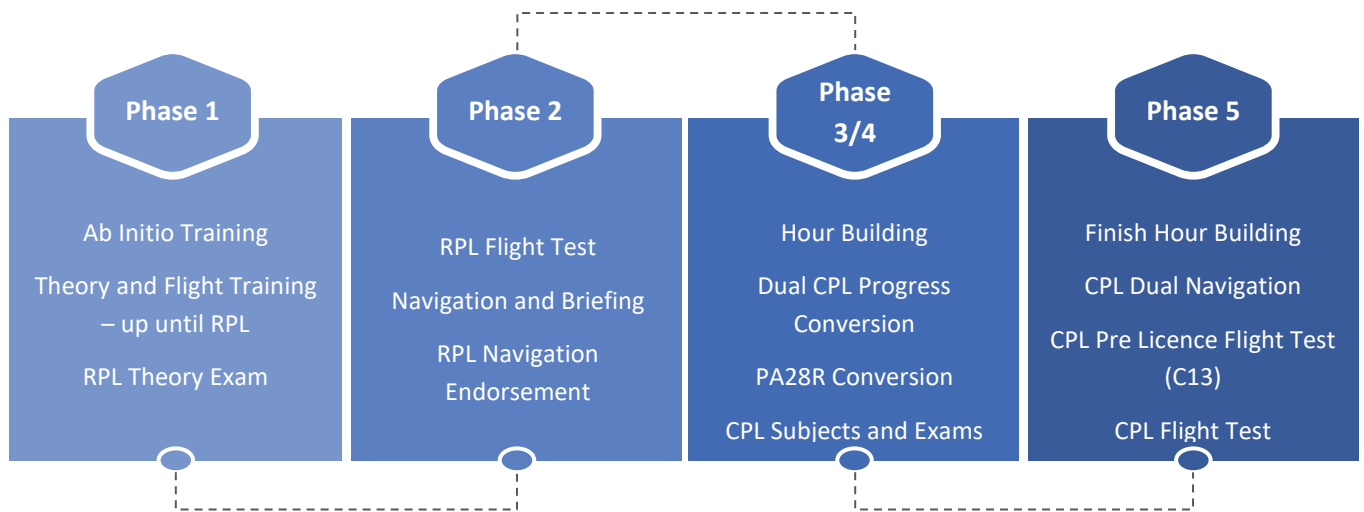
Phase 1

Ab Initio Training

Theory and Flight Training – up until RPL

RPL Theory Exam

Phase 2

RPL Flight Test

Navigation and Briefing

RPL Navigation Endorsement

Phase 3/4

Hour Building

Dual CPL Progress Conversion

PA28R Conversion

CPL Subjects and Exams

Phase 5

Finish Hour Building

CPL Dual Navigation

CPL Pre Licence Flight Test (C13)

CPL Flight Test